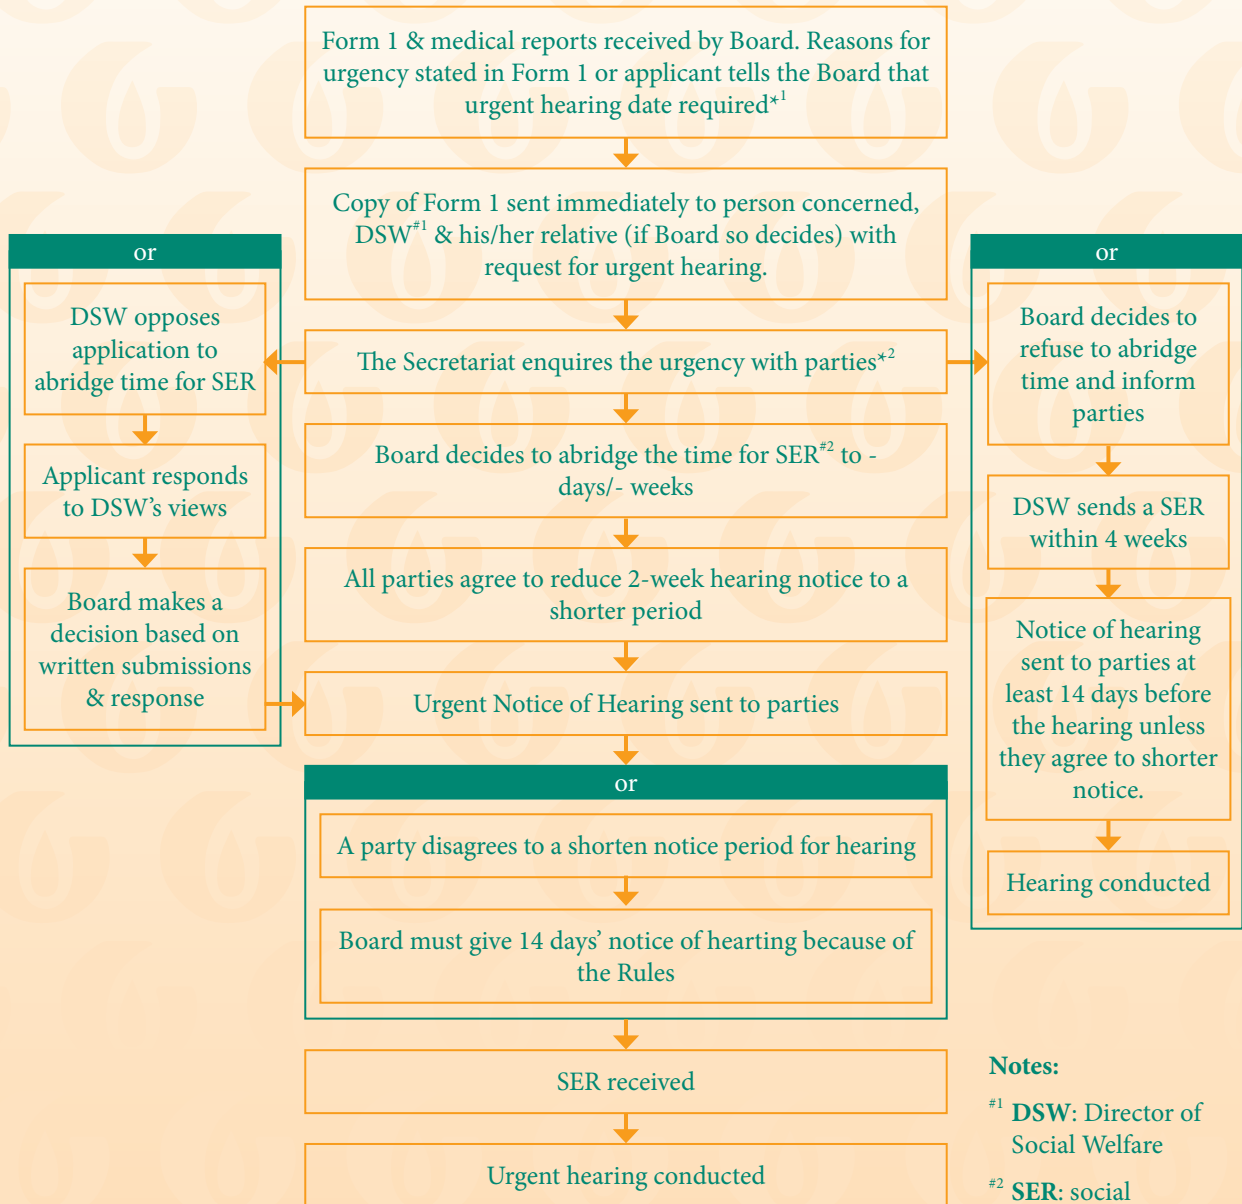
Form 1 & medical reports received by Board. Reasons for urgency stated in Form 1 or applicant tells the Board that urgent hearing date required$^{*1}$

Copy of Form 1 sent immediately to person concerned, DSW$^{\#1}$ & his/her relative (if Board so decides) with request for urgent hearing.

The Secretariat enquires the urgency with parties$^{*2}$

Board decides to abridge the time for SER$^{\#2}$ to - days/- weeks

All parties agree to reduce 2-week hearing notice to a shorter period

Urgent Notice of Hearing sent to parties

or

A party disagrees to a shorten notice period for hearing

Board must give 14 days' notice of hearting because of the Rules

SER received

Urgent hearing conducted

or

DSW opposes application to abridge time for SER

Applicant responds to DSW's views

Board makes a decision based on written submissions & response

or

Board decides to refuse to abridge time and inform parties

DSW sends a SER within 4 weeks

Notice of hearing sent to parties at least 14 days before the hearing unless they agree to shorter notice.

Hearing conducted

Notes:

$^{\#1}$ DSW: Director of Social Welfare

$^{\#2}$ SER: social